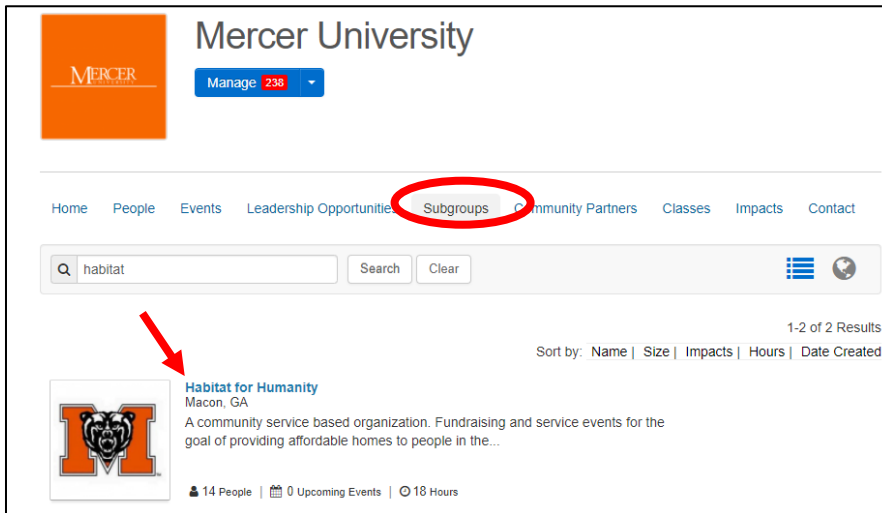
MERCER

Mercer University

Manage 238

Home People Events Leadership Opportunities Subgroups Community Partners Classes Impacts Contact

habitat Search Clear

1-2 of 2 Results

Sort by: Name | Size | Impacts | Hours | Date Created

Habitat for Humanity
Macon, GA
A community service based organization. Fundraising and service events for the goal of providing affordable homes to people in the...

14 People | 0 Upcoming Events | 18 Hours